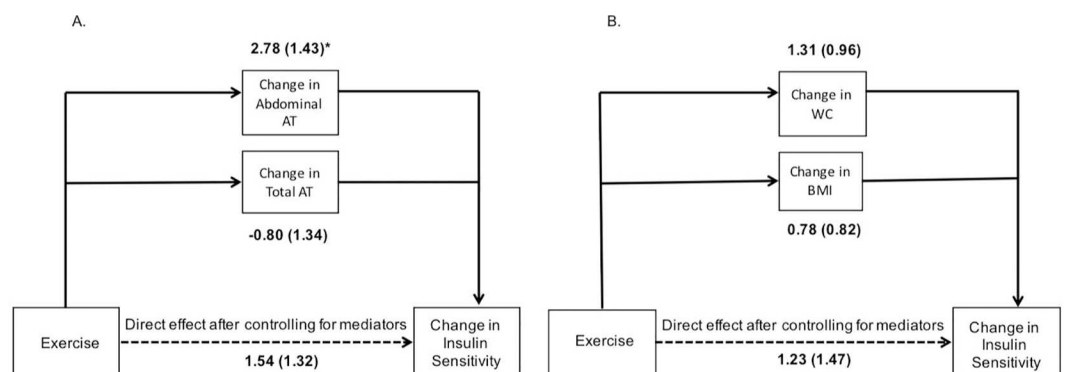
A.

2.78 (1.43)*

Change in Abdominal AT

Change in Total AT

-0.80 (1.34)

Exercise

Direct effect after controlling for mediators

1.54 (1.32)

Change in Insulin Sensitivity

B.

1.31 (0.96)

Change in WC

Change in BMI

0.78 (0.82)

Exercise

Direct effect after controlling for mediators

1.23 (1.47)

Change in Insulin Sensitivity